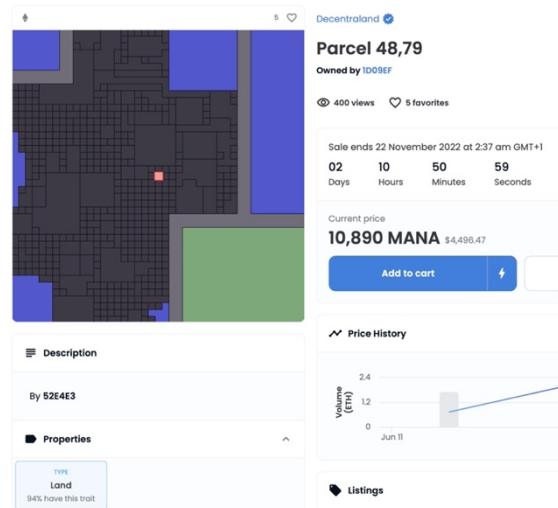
5

Decentraland

Parcel 48,79

Owned by 1D09EF

400 views 5 favorites

Sale ends 22 November 2022 at 2:37 am GMT+1

| 02 | 10 | 50 | 59 |
|---|---|---|---|
| Days | Hours | Minutes | Seconds |

Current price

10,890 MANA $4,496.47

Add to cart

Description

By 52E4E3

Properties

TYPE
Land
94% have this trait

Price History

Volume (ETH)
2.4
1.2
0
Jun 11

Listings